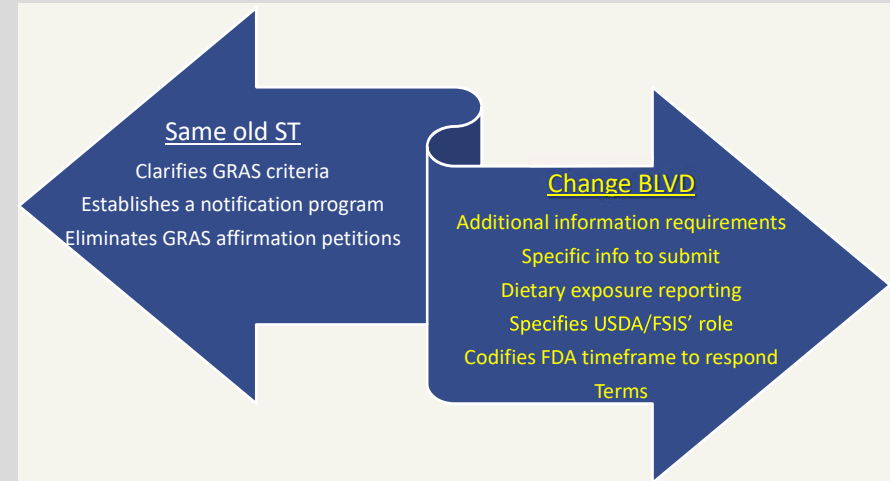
Same old ST

Clarifies GRAS criteria
Establishes a notification program
Eliminates GRAS affirmation petitions

Change BLVD

Additional information requirements
Specific info to submit
Dietary exposure reporting
Specifies USDA/FSIS’ role
Codifies FDA timeframe to respond
Terms